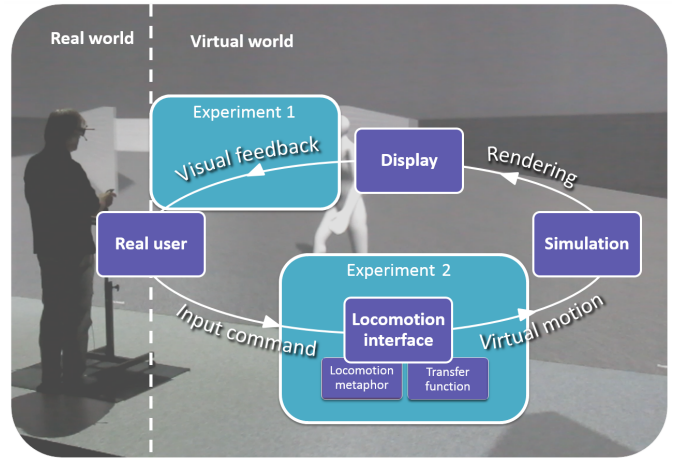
Real world

Virtual world

Experiment 1

Visual feedback

Display

Rendering

Real user

Simulation

Experiment 2

Locomotion interface

Input command

Virtual motion

Locomotion metaphor

Transfer function